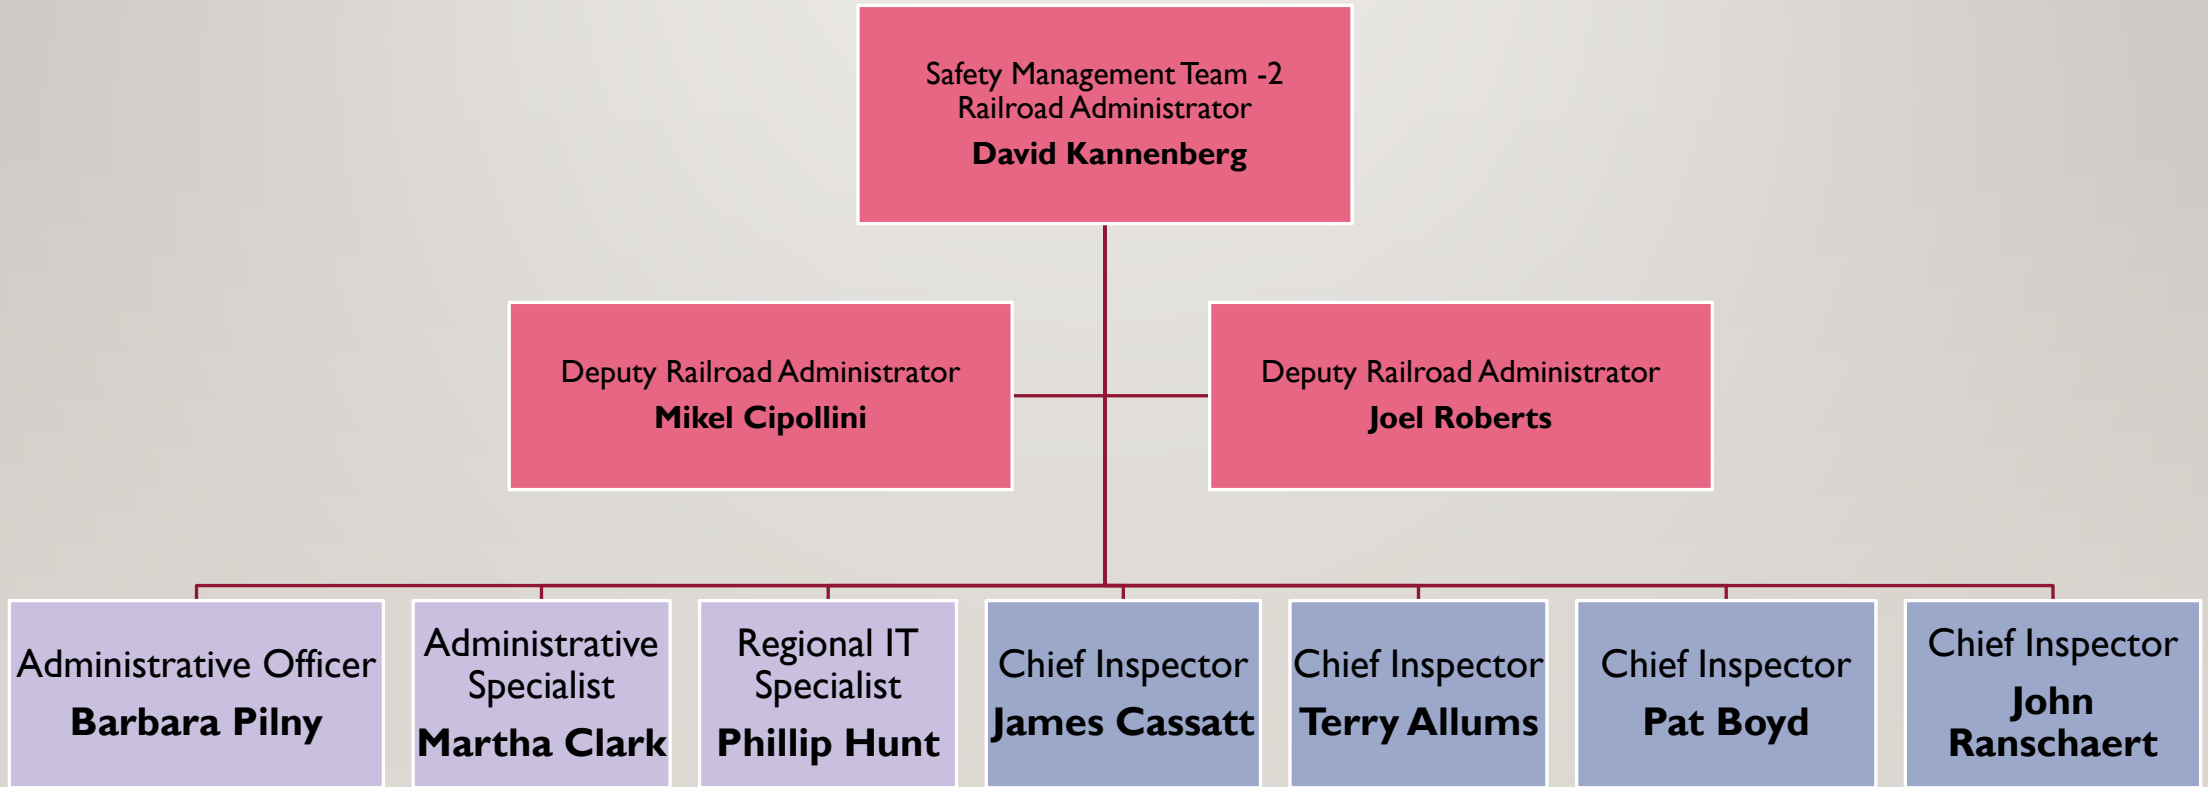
Safety Management Team -2
Railroad Administrator
**David Kannenberg**

Deputy Railroad Administrator
**Mikel Cipollini**

Deputy Railroad Administrator
**Joel Roberts**

Administrative Officer
**Barbara Pilny**

Administrative Specialist
**Martha Clark**

Regional IT Specialist
**Phillip Hunt**

Chief Inspector
**James Cassatt**

Chief Inspector
**Terry Allums**

Chief Inspector
**Pat Boyd**

Chief Inspector
**John Ranschaert**